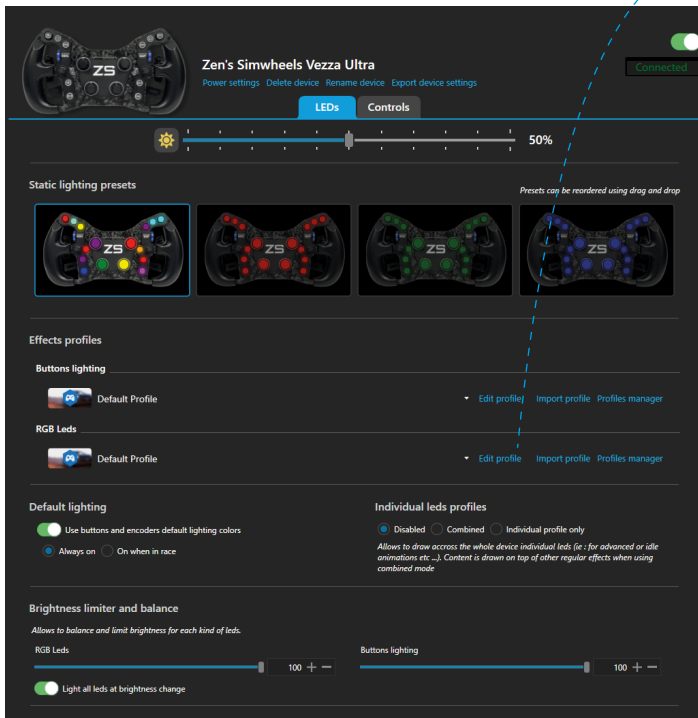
Zen's Simwheels Vezza Ultra

Power settings Delete device Rename device Export device settings

Connected

LEDs Controls

50%

Static lighting presets

Presets can be reordered using drag and drop

ZS ZS ZS ZS

Effects profiles

Buttons lighting

Default Profile

Edit profile Import profile Profiles manager

RGB Leds

Default Profile

Edit profile Import profile Profiles manager

Default lighting

Use buttons and encoders default lighting colors

Always on On when in race

Individual leds profiles

Disabled Combined Individual profile only

Allows to draw accross the whole device individual leds (ie : for advanced or idle animations etc ...). Content is drawn on top of other regular effects when using combined mode

Brightness limiter and balance

Allows to balance and limit brightness for each kind of leds.

RGB Leds

100 + −

Buttons lighting

100 + −

Light all leds at brightness change